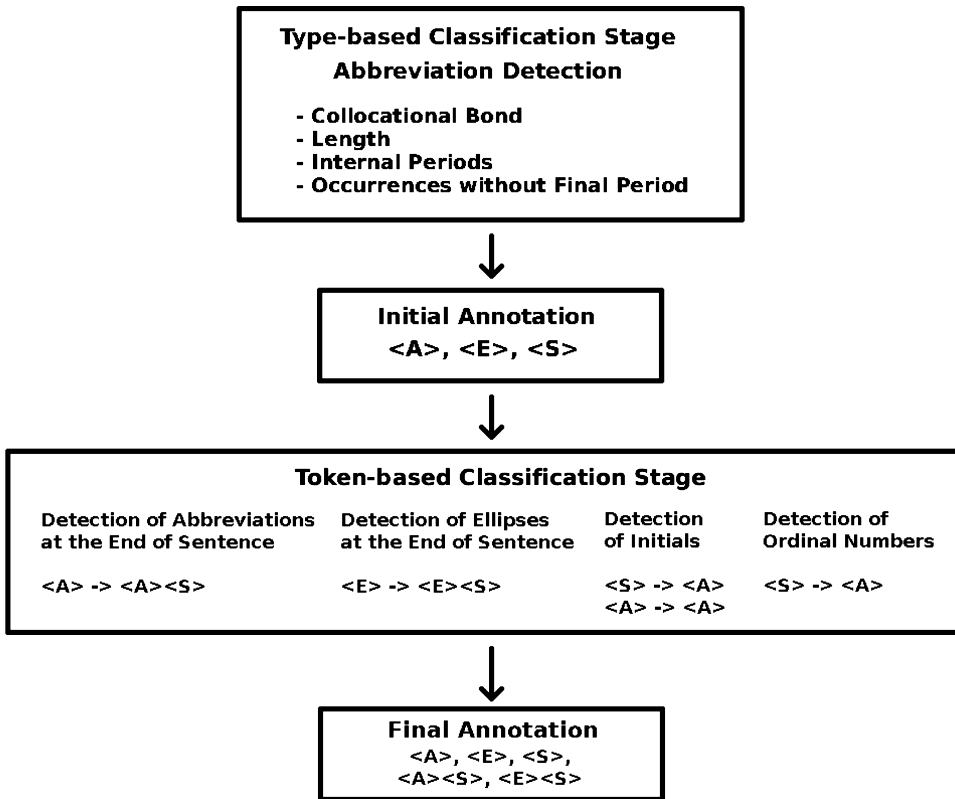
Type-based Classification Stage
Abbreviation Detection

- Collocational Bond
- Length
- Internal Periods
- Occurrences without Final Period

Initial Annotation
<A>, <E>, <S>

Token-based Classification Stage

Detection of Abbreviations at the End of Sentence

<A> -> <A><S>

Detection of Ellipses at the End of Sentence

<E> -> <E><S>

Detection of Initials

<S> -> <A>
<A> -> <A>

Detection of Ordinal Numbers

<S> -> <A>

Final Annotation
<A>, <E>, <S>,
<A><S>, <E><S>